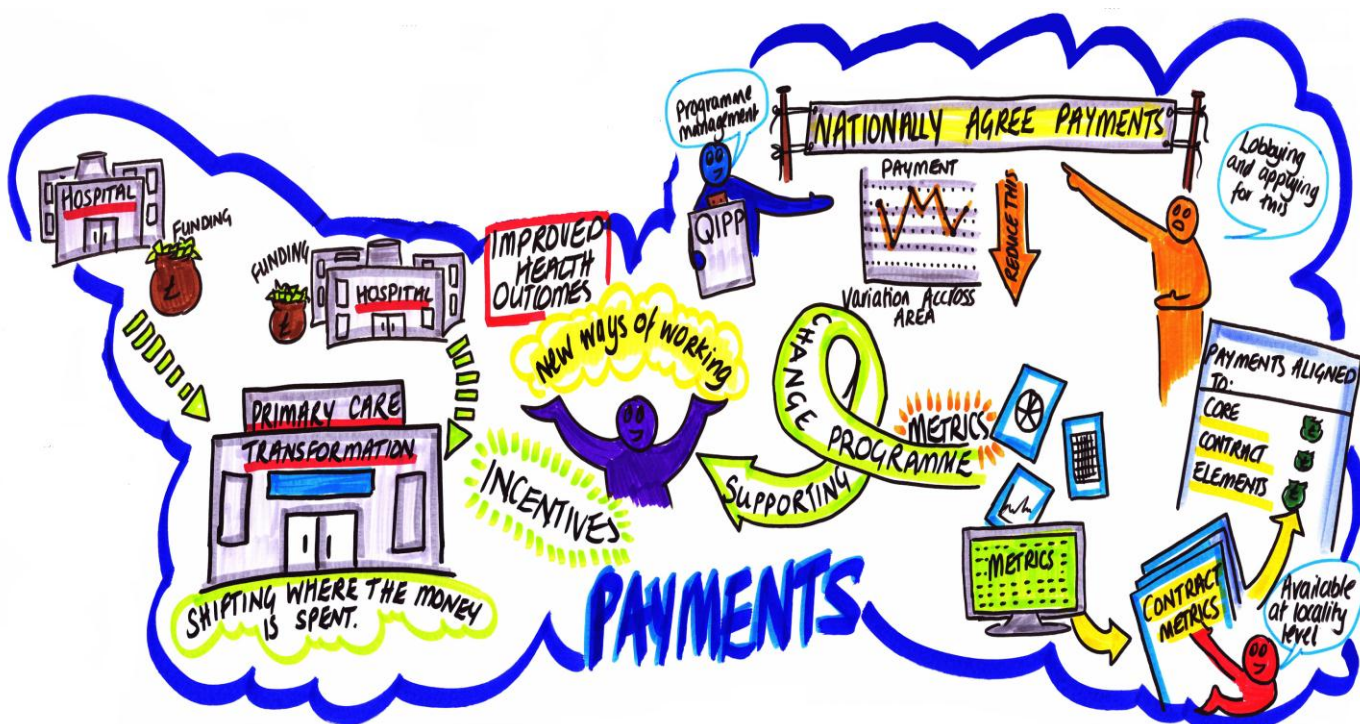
HOSPITAL

FUNDING

£

FUNDING

HOSPITAL

£

PRIMARY CARE

TRANSFORMATION

SHIFTING WHERE THE MONEY IS SPENT.

IMPROVED HEALTH OUTCOMES

New ways of working

INCENTIVES

PAYMENTS

Programme management

QIPP

NATIONALLY AGREE PAYMENTS

PAYMENT

Variation Accross AREA

REDUCE THIS

Lobbying and applying for this

CHANGE PROGRAMME

SUPPORTING

METRICS

METRICS

PAYMENTS ALIGNED TO:

CORE

CONTRACT

ELEMENTS

£

£

£

CONTRACT METRICS

Available at locality level